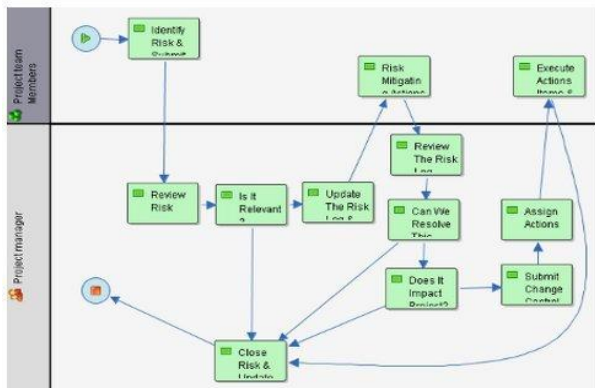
Project team Members

Project manager

Identify Risk & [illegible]

Risk Mitigatin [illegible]

Execute Actions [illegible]

Review Risk

Is It Relevant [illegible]

Update The Risk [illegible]

Review The Risk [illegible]

Can We Resolve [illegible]

Assign Actions

Does It Impact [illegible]

Submit Change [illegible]

Close Risk & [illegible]